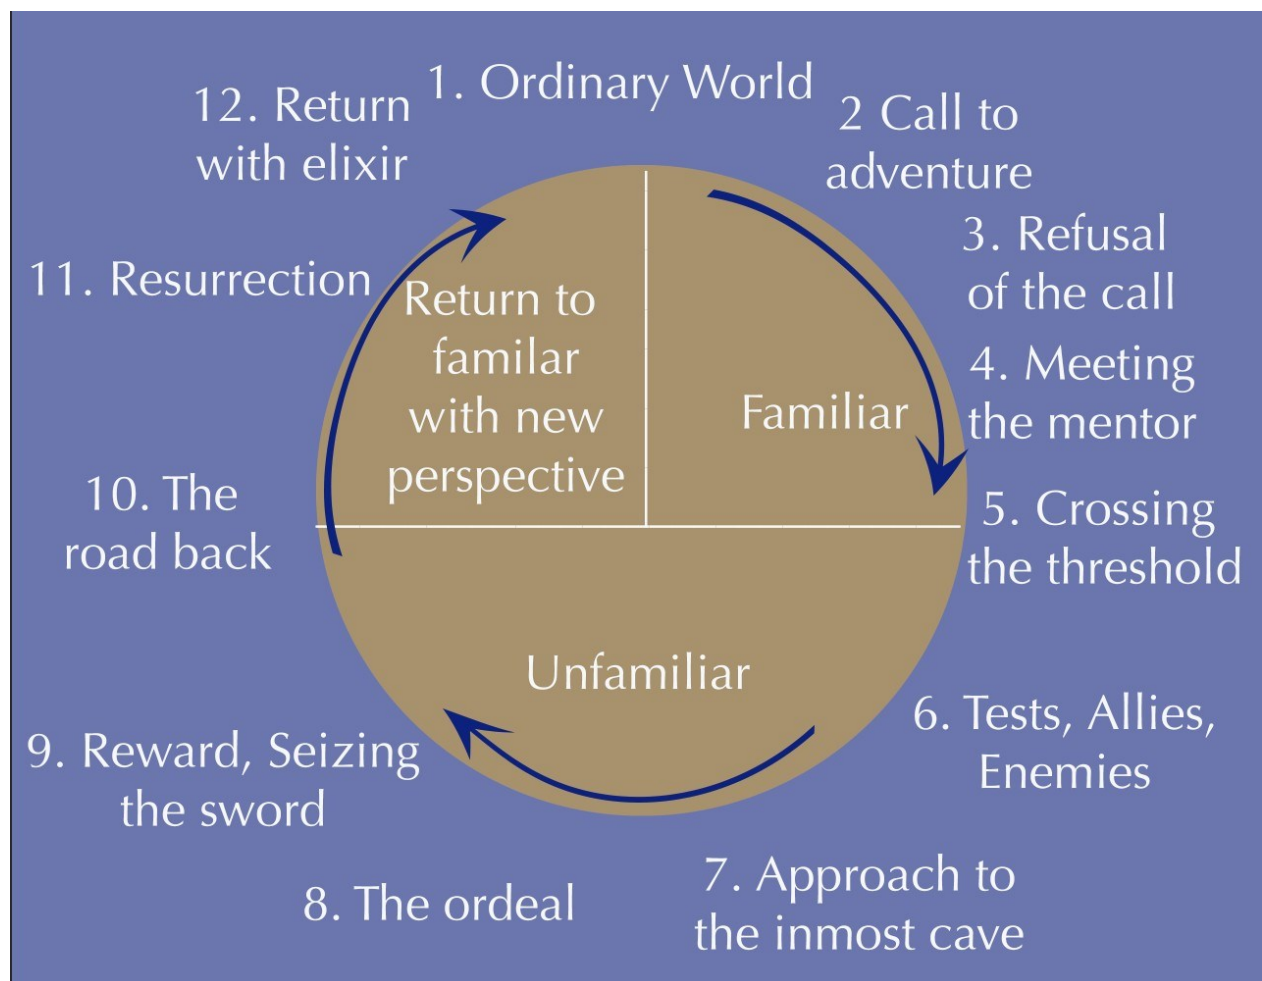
1. Ordinary World

2 Call to adventure

3. Refusal of the call

4. Meeting the mentor

5. Crossing the threshold

6. Tests, Allies, Enemies

7. Approach to the inmost cave

8. The ordeal

9. Reward, Seizing the sword

10. The road back

11. Resurrection

12. Return with elixir

Return to familar with new perspective

Familiar

Unfamiliar